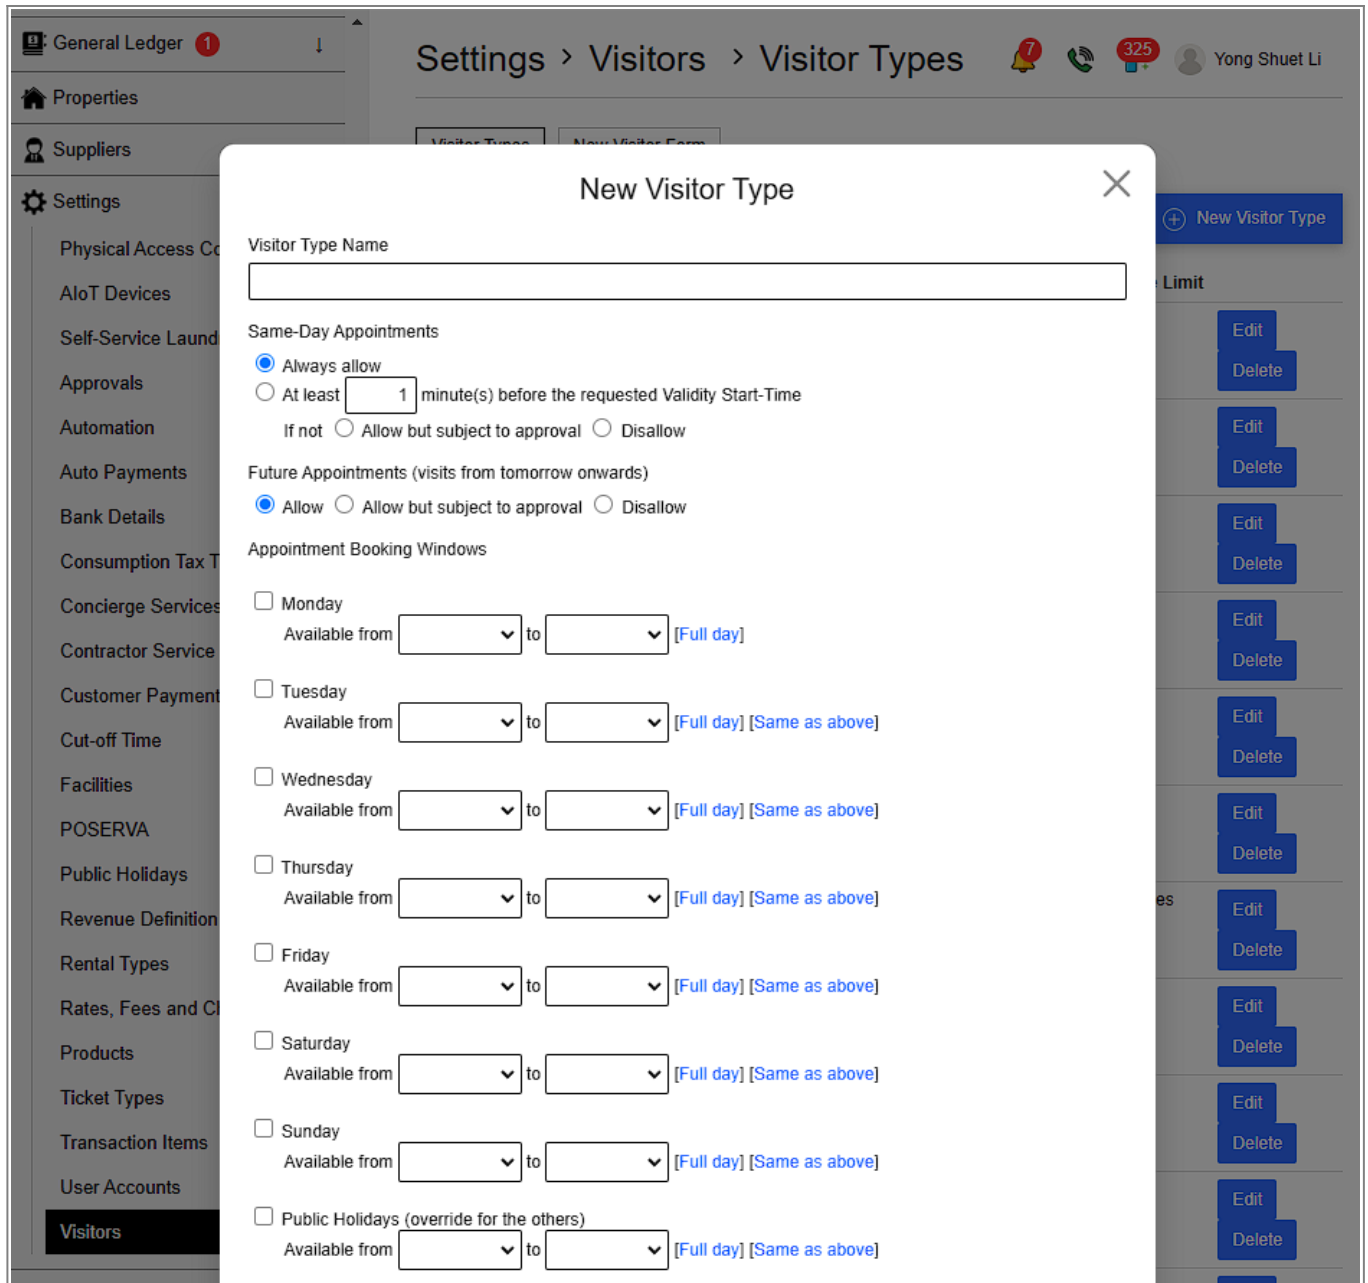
General Ledger 1
Properties
Suppliers
Settings
Physical Access C
AIoT Devices
Self-Service Laund
Approvals
Automation
Auto Payments
Bank Details
Consumption Tax T
Concierge Services
Contractor Service
Customer Payment
Cut-off Time
Facilities
POSERVA
Public Holidays
Revenue Definition
Rental Types
Rates, Fees and C
Products
Ticket Types
Transaction Items
User Accounts
Visitors

Settings › Visitors › Visitor Types 7 325 Yong Shuet Li

New Visitor Type
Limit
es
Edit
Delete
Edit
Delete
Edit
Delete
Edit
Delete
Edit
Delete
Edit
Delete
Edit
Delete
Edit
Delete
Edit
Delete
Edit
Delete

New Visitor Type

Visitor Type Name

Same-Day Appointments
Always allow
At least 1 minute(s) before the requested Validity Start-Time
If not Allow but subject to approval Disallow

Future Appointments (visits from tomorrow onwards)
Allow Allow but subject to approval Disallow

Appointment Booking Windows

Monday
Available from to [Full day]

Tuesday
Available from to [Full day] [Same as above]

Wednesday
Available from to [Full day] [Same as above]

Thursday
Available from to [Full day] [Same as above]

Friday
Available from to [Full day] [Same as above]

Saturday
Available from to [Full day] [Same as above]

Sunday
Available from to [Full day] [Same as above]

Public Holidays (override for the others)
Available from to [Full day] [Same as above]